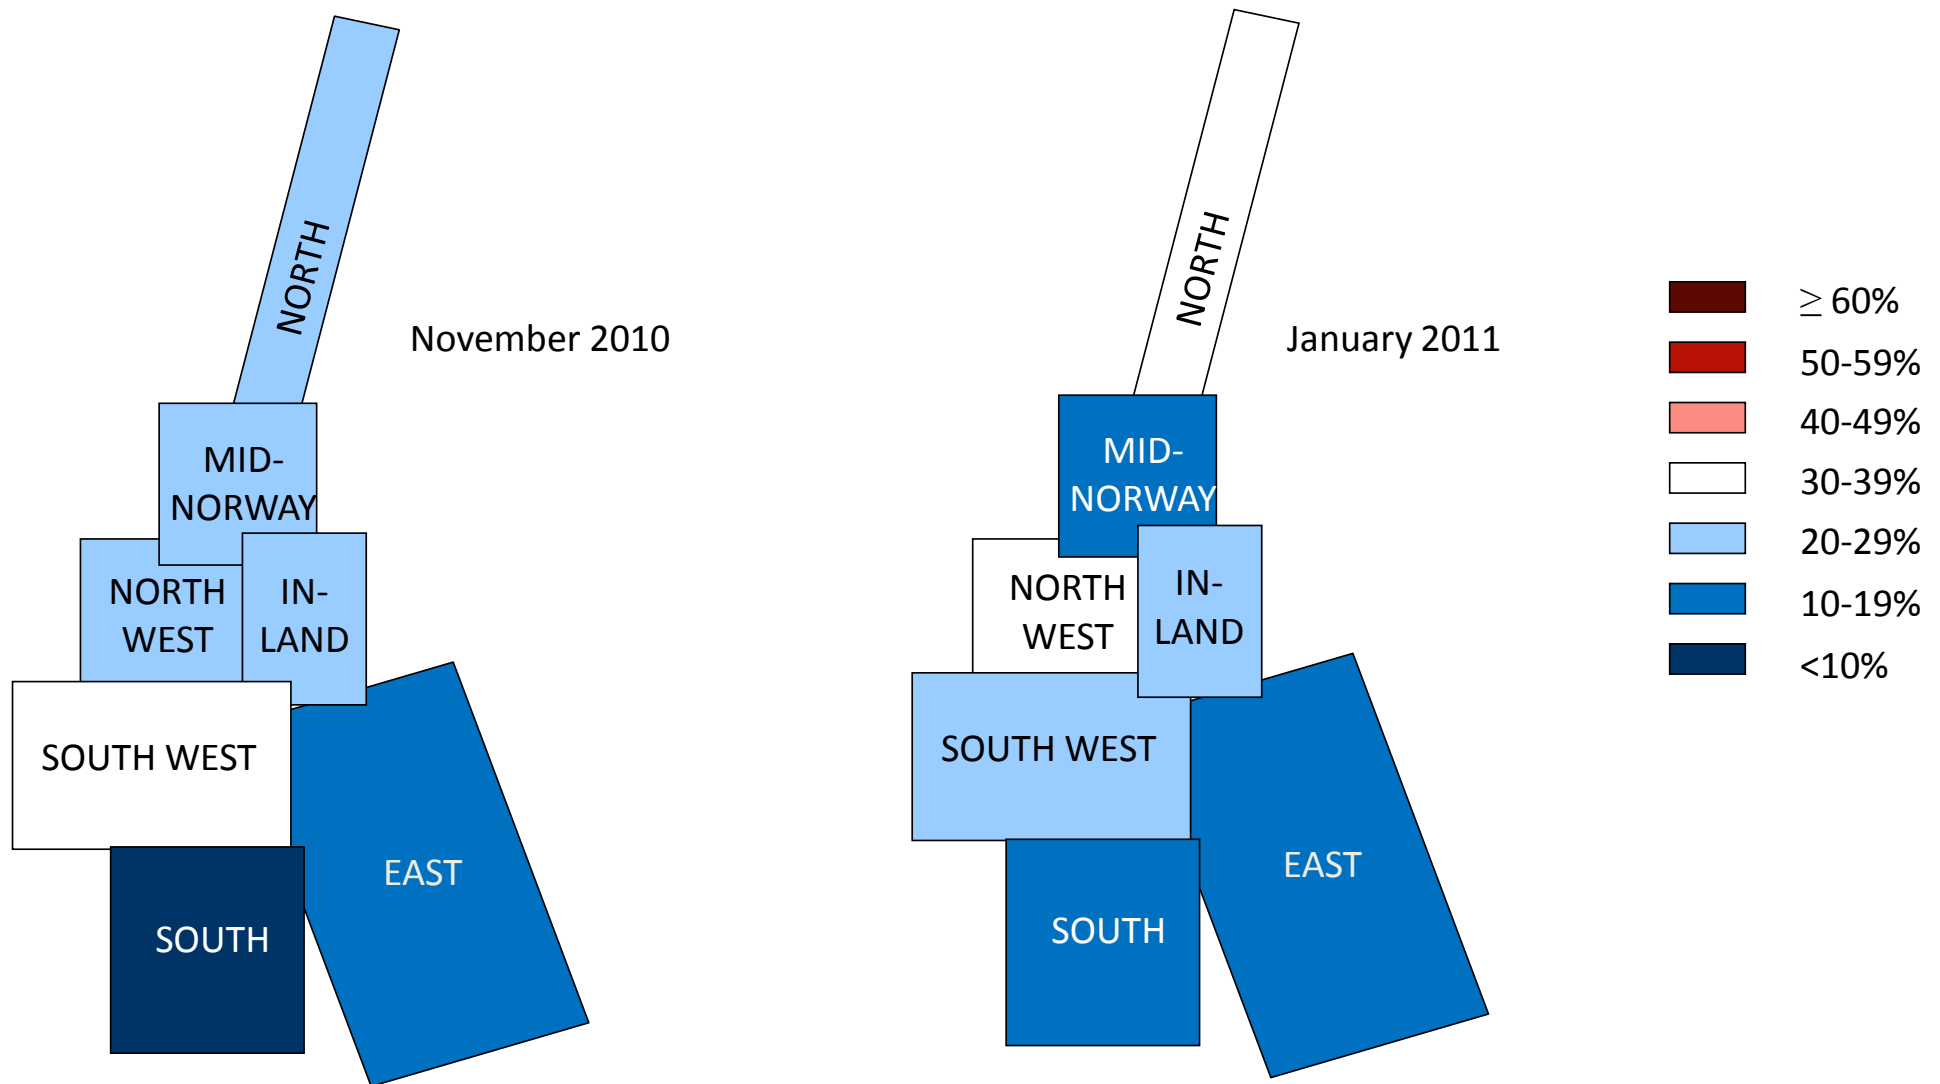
NORTH

November 2010

MID-NORWAY

NORTH WEST

IN-LAND

SOUTH WEST

EAST

SOUTH

NORTH

January 2011

MID-NORWAY

NORTH WEST

IN-LAND

SOUTH WEST

EAST

SOUTH

$\geq$ 60%
50-59%
40-49%
30-39%
20-29%
10-19%
<10%